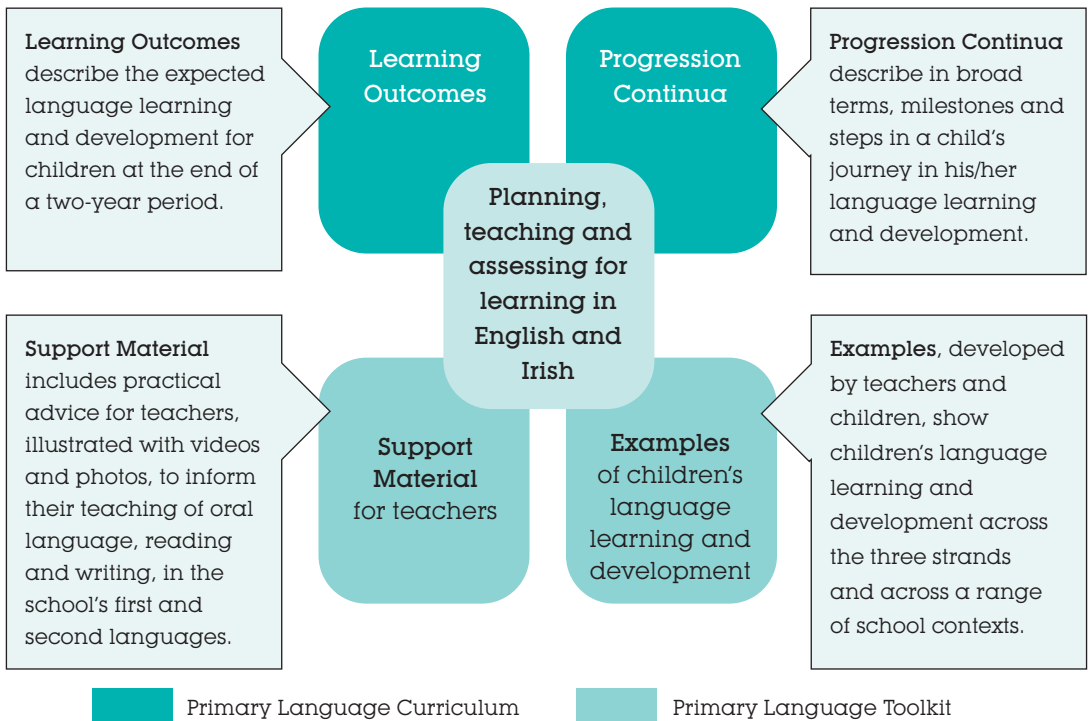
Learning Outcomes describe the expected language learning and development for children at the end of a two-year period.

Learning Outcomes

Progression Continua

Progression Continua describe in broad terms, milestones and steps in a child's journey in his/her language learning and development.

Planning, teaching and assessing for learning in English and Irish

Support Material includes practical advice for teachers, illustrated with videos and photos, to inform their teaching of oral language, reading and writing, in the school's first and second languages.

Support Material for teachers

Examples of children's language learning and development

Examples, developed by teachers and children, show children's language learning and development across the three strands and across a range of school contexts.

Primary Language Curriculum

Primary Language Toolkit